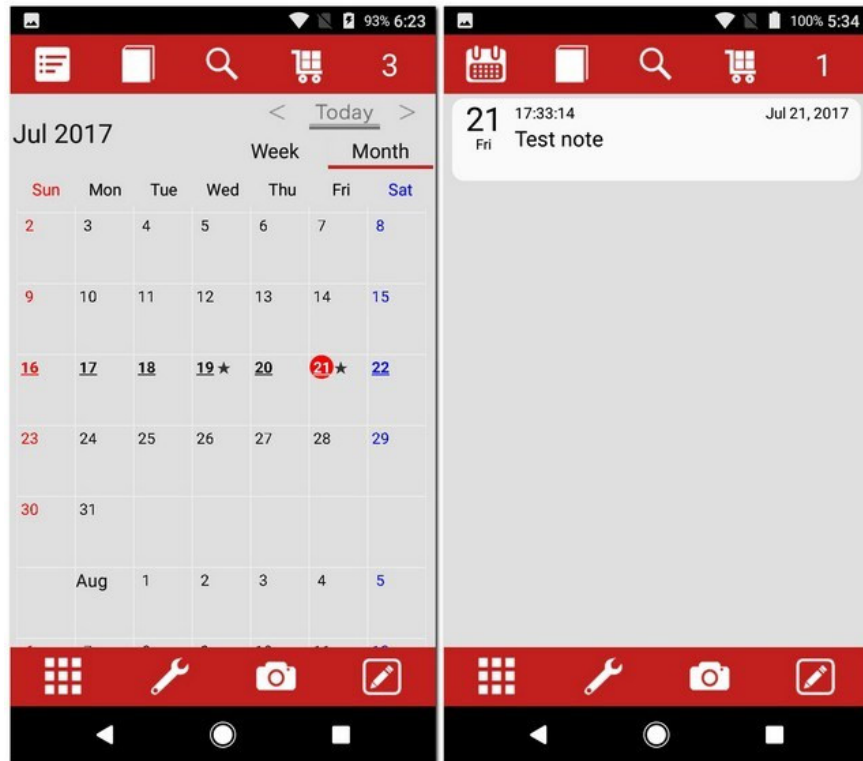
93% 6:23

3

< Today >

Jul 2017

Week Month

| Sun | Mon | Tue | Wed | Thu | Fri | Sat |
|---|---|---|---|---|---|---|
| 2 | 3 | 4 | 5 | 6 | 7 | 8 |
| 9 | 10 | 11 | 12 | 13 | 14 | 15 |
| 16 | 17 | 18 | 19★ | 20 | 21★ | 22 |
| 23 | 24 | 25 | 26 | 27 | 28 | 29 |
| 30 | 31 | | | | | |
| | Aug | 1 | 2 | 3 | 4 | 5 |

100% 5:34

1

21 Fri 17:33:14 Jul 21, 2017
Test note